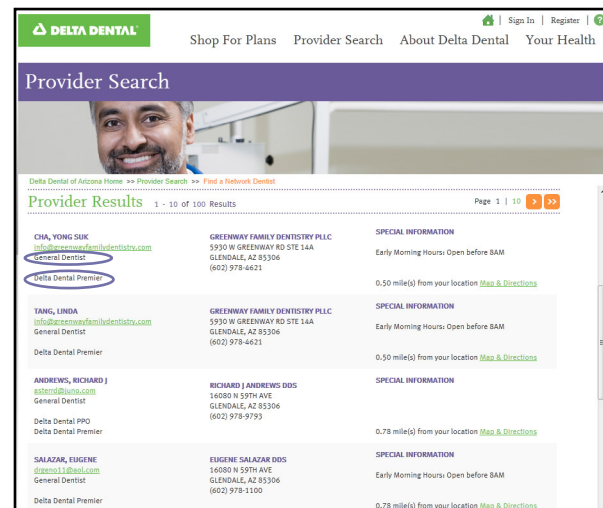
DELTA DENTAL

| Sign In | Register |

Shop For Plans   Provider Search   About Delta Dental   Your Health

Provider Search

Delta Dental of Arizona Home >> Provider Search >> Find a Network Dentist

Provider Results 1 - 10 of 100 Results

Page 1 | 10 > >>

CHA, YONG SUK
info@greenwayfamilydentistry.com
General Dentist

Delta Dental Premier

GREENWAY FAMILY DENTISTRY PLLC
5930 W GREENWAY RD STE 14A
GLENDALE, AZ 85306
(602) 978-4621

SPECIAL INFORMATION

Early Morning Hours: Open before 8AM

0.50 mile(s) from your location Map & Directions

TANG, LINDA
info@greenwayfamilydentistry.com
General Dentist

Delta Dental Premier

GREENWAY FAMILY DENTISTRY PLLC
5930 W GREENWAY RD STE 14A
GLENDALE, AZ 85306
(602) 978-4621

SPECIAL INFORMATION

Early Morning Hours: Open before 8AM

0.50 mile(s) from your location Map & Directions

ANDREWS, RICHARD J
asterd@juno.com
General Dentist

Delta Dental PPO
Delta Dental Premier

RICHARD J ANDREWS DDS
16080 N 59TH AVE
GLENDALE, AZ 85306
(602) 978-9793

SPECIAL INFORMATION

0.78 mile(s) from your location Map & Directions

SALAZAR, EUGENE
drgeno11@aol.com
General Dentist

Delta Dental Premier

EUGENE SALAZAR DDS
16080 N 59TH AVE
GLENDALE, AZ 85306
(602) 978-1100

SPECIAL INFORMATION

Early Morning Hours: Open before 8AM

0.78 mile(s) from your location Map & Directions